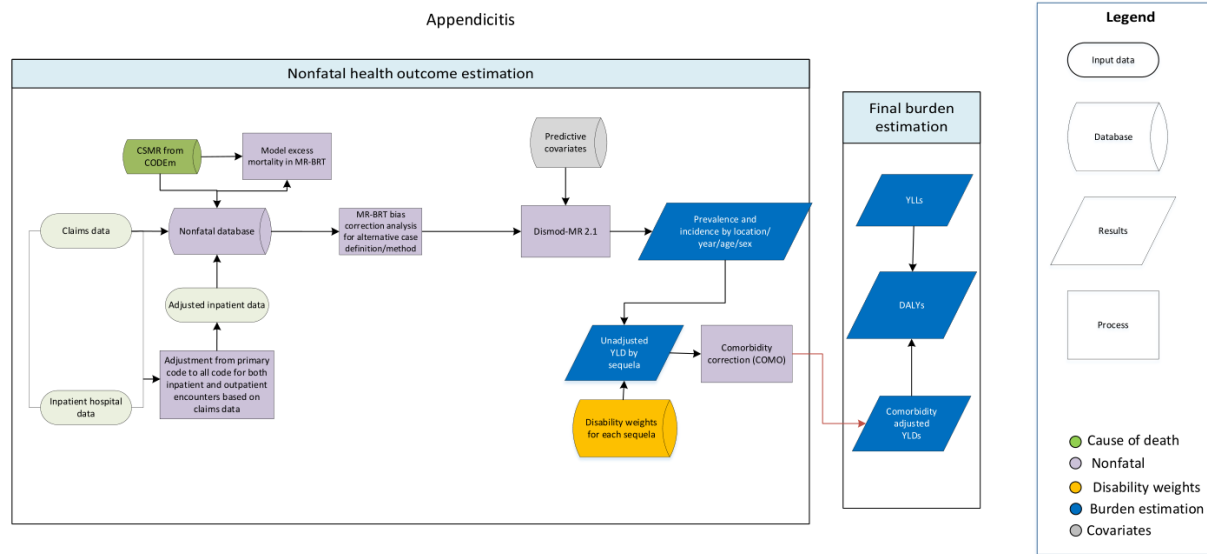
Appendicitis

Nonfatal health outcome estimation

CSMR from CODEm

Model excess mortality in MR-BRT

Predictive covariates

Claims data

Nonfatal database

MR-BRT bias correction analysis for alternative case definition/method

Dismod-MR 2.1

Prevalence and incidence by location/ year/age/sex

Adjusted inpatient data

Unadjusted YLD by sequela

Comorbidity correction (COMO)

Adjustment from primary code to all code for both inpatient and outpatient encounters based on claims data

Inpatient hospital data

Disability weights for each sequela

Final burden estimation

YLLs

DALYs

Comorbidity adjusted YLDs

Legend

Input data

Database

Results

Process

Cause of death

Nonfatal

Disability weights

Burden estimation

Covariates